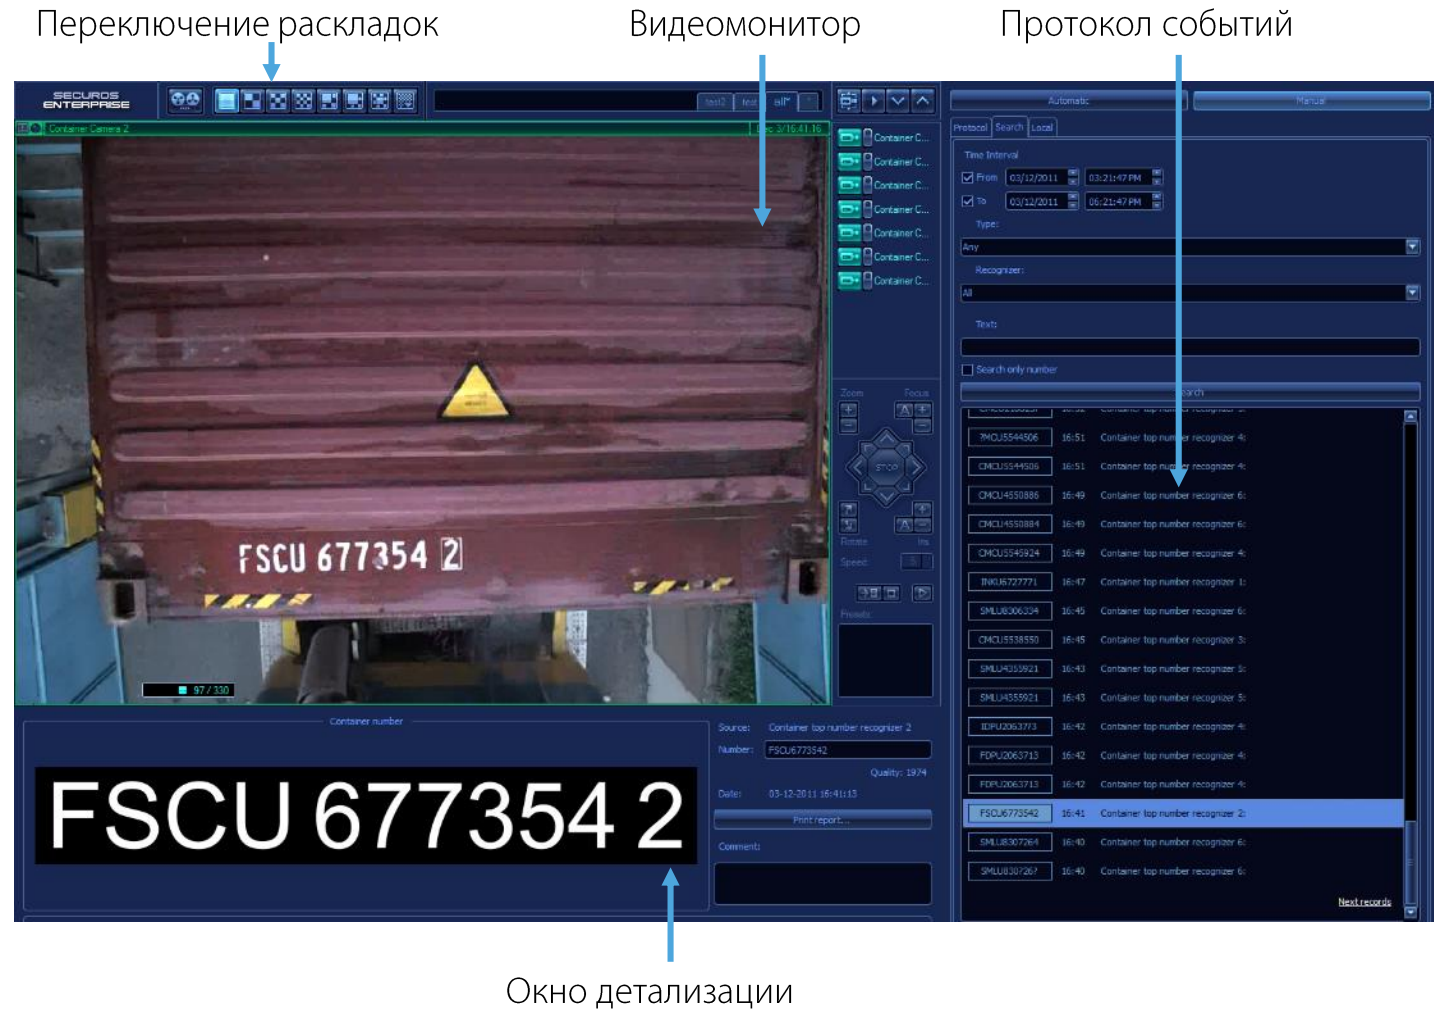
Переключение раскладок

Видеомонитор

Протокол событий

SECUROS ENTERPRISE

test2 test all

Container Camera 2

Container C...
Container C...
Container C...
Container C...
Container C...
Container C...
Container C...

FSCU 677354 2

97 / 330

Zoom Focus

STOP

Rotate Iris

Speed

Presets

Automatic

Manual

Protocol Search Local

Time Interval

From 03/12/2011 03:21:47 PM

To 03/12/2011 06:21:47 PM

Type:

Any

Recognizer:

All

Text:

Search only number

Search

| | | |
|---|---|---|
| 7MCU5544506 | 16:51 | Container top number recognizer 4: |
| CMCU5544506 | 16:51 | Container top number recognizer 4: |
| CMCU4550886 | 16:49 | Container top number recognizer 6: |
| CMCU4550884 | 16:49 | Container top number recognizer 6: |
| CMCU5545924 | 16:49 | Container top number recognizer 4: |
| INKU6727771 | 16:47 | Container top number recognizer 1: |
| SMLU8306334 | 16:45 | Container top number recognizer 6: |
| CMCU5538550 | 16:45 | Container top number recognizer 3: |
| SMLU4355921 | 16:43 | Container top number recognizer 5: |
| SMLU4355921 | 16:43 | Container top number recognizer 5: |
| IDPU2063773 | 16:42 | Container top number recognizer 4: |
| FDPU2063713 | 16:42 | Container top number recognizer 4: |
| FDPU2063713 | 16:42 | Container top number recognizer 4: |
| FSCU6773542 | 16:41 | Container top number recognizer 2: |
| SMLU8307264 | 16:40 | Container top number recognizer 6: |
| SMLU8307267 | 16:40 | Container top number recognizer 6: |

Next records

Container number

FSCU 677354 2

Source: Container top number recognizer 2

Number: FSCU6773542

Quality: 1974

Date: 03-12-2011 16:41:13

Print report...

Comment:

Окно детализации